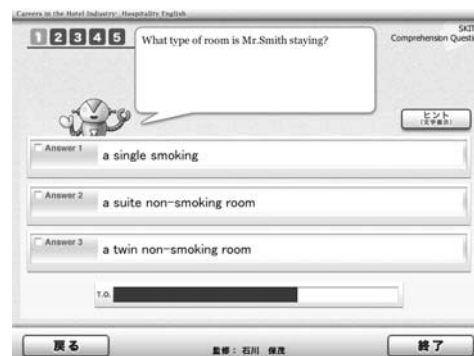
Careers in the Hotel Industry · Hospitality English

1 2 3 4 5

What type of room is Mr.Smith staying?

SKIT
Comprehension Questi

ヒント
(文字表示)

Answer 1 a single smoking

Answer 2 a suite non-smoking room

Answer 3 a twin non-smoking room

T.O.

戻る

監修：石川 保茂

終了